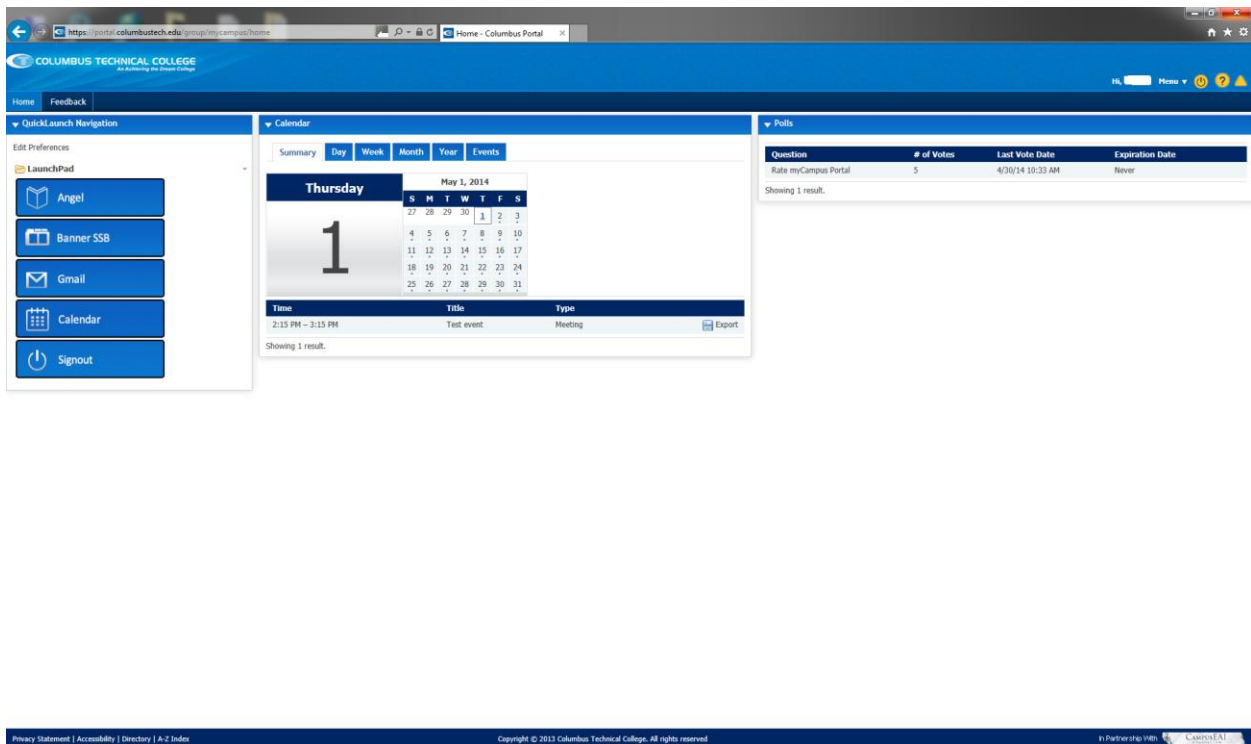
https://portal.columbustech.edu/group/mycampus/home

Home - Columbus Portal ×

COLUMBUS TECHNICAL COLLEGE
An Achieving the Dream College

Hi, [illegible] Menu ▾

Home Feedback

QuickLaunch Navigation

Edit Preferences

LaunchPad

Angel

Banner SSB

Gmail

Calendar

Signout

Calendar

Summary Day Week Month Year Events

Thursday

1

May 1, 2014

| S | M | T | W | T | F | S |
|---|---|---|---|---|---|---|
| 27 | 28 | 29 | 30 | 1 | 2 | 3 |
| 4 | 5 | 6 | 7 | 8 | 9 | 10 |
| 11 | 12 | 13 | 14 | 15 | 16 | 17 |
| 18 | 19 | 20 | 21 | 22 | 23 | 24 |
| 25 | 26 | 27 | 28 | 29 | 30 | 31 |

| Time | Title | Type | |
|---|---|---|---|
| 2:15 PM – 3:15 PM | Test event | Meeting | Export |

Showing 1 result.

Polls

| Question | # of Votes | Last Vote Date | Expiration Date |
|---|---|---|---|
| Rate myCampus Portal | 5 | 4/30/14 10:33 AM | Never |

Showing 1 result.

Privacy Statement | Accessibility | Directory | A-Z Index

Copyright © 2013 Columbus Technical College. All rights reserved

In Partnership With CampusEAI